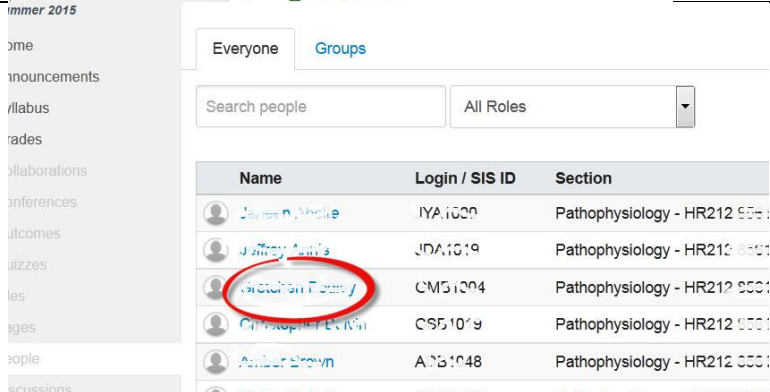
mmer 2015

ome
nnouncements
yllabus
rades
ollaborations
onferences
utcomes
uizzes
les
ages
eople
scussions

Everyone
Groups

Search people
All Roles

| Name | Login / SIS ID | Section |
|---|---|---|
| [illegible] | JYA1020 | Pathophysiology - HR212 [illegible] |
| Jeffrey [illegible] | JDA1019 | Pathophysiology - HR212 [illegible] |
| Gretchen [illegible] | GMB1004 | Pathophysiology - HR212 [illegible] |
| Christopher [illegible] | CSB1019 | Pathophysiology - HR212 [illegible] |
| Amber Brown | A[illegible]B1048 | Pathophysiology - HR212 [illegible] |